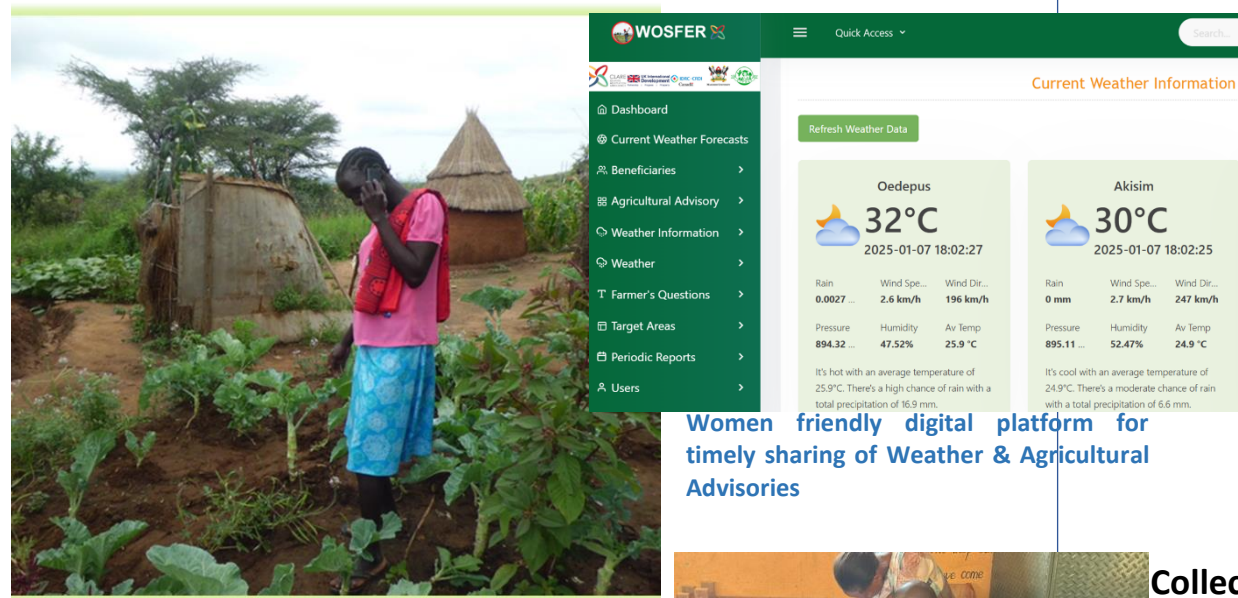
WOSFER

Quick Access

Search...

Dashboard
Current Weather Forecasts
Beneficiaries
Agricultural Advisory
Weather Information
Weather
Farmer's Questions
Target Areas
Periodic Reports
Users

Current Weather Information

Refresh Weather Data

Oedepus
32°C
2025-01-07 18:02:27

| Rain | Wind Spe... | Wind Dir... |
|---|---|---|
| 0.0027 ... | 2.6 km/h | 196 km/h |
| Pressure | Humidity | Av Temp |
| 894.32 ... | 47.52% | 25.9 °C |

It's hot with an average temperature of 25.9°C. There's a high chance of rain with a total precipitation of 16.9 mm.

Akisim
30°C
2025-01-07 18:02:25

| Rain | Wind Spe... | Wind Dir... |
|---|---|---|
| 0 mm | 2.7 km/h | 247 km/h |
| Pressure | Humidity | Av Temp |
| 895.11 ... | 52.47% | 24.9 °C |

It's cool with an average temperature of 24.9°C. There's a moderate chance of rain with a total precipitation of 6.6 mm.

Women friendly digital platform for timely sharing of Weather & Agricultural Advisories

Collec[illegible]